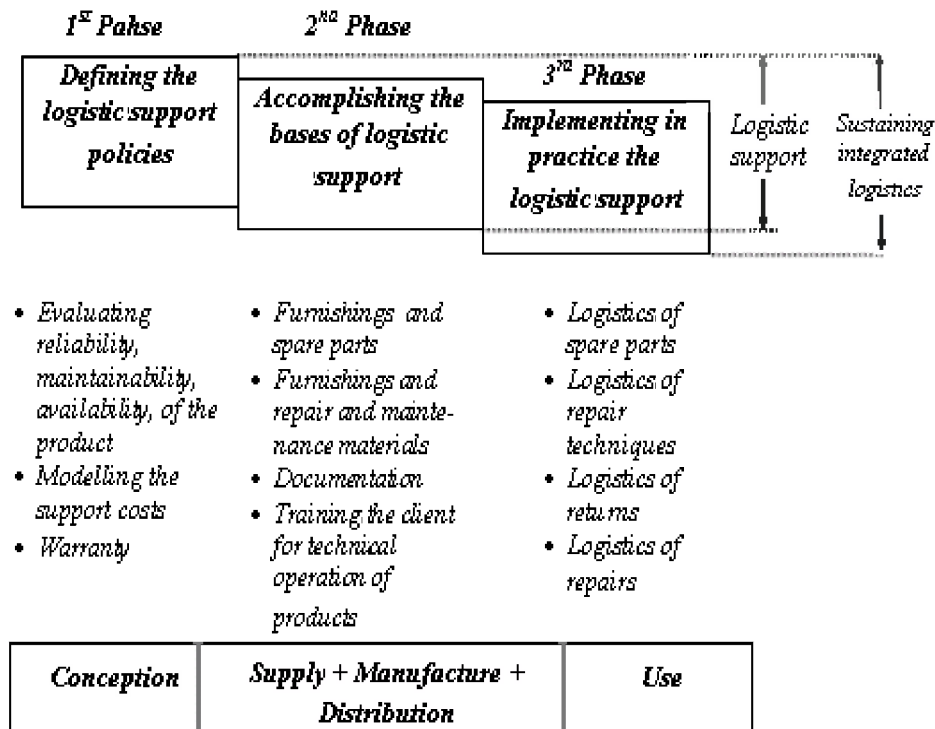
1$^{st}$ Pahse

2$^{nd}$ Phase

Defining the logistic support policies

Accomplishing the bases of logistic support

3$^{rd}$ Phase

Implementing in practice the logistic support

Logistic support

Sustaining integrated logistics

• Evaluating reliability, maintainability, availability, of the product
• Modelling the support costs
• Warranty

• Furnishings and spare parts
• Furnishings and repair and maintenance materials
• Documentation
• Training the client for technical operation of products

• Logistics of spare parts
• Logistics of repair techniques
• Logistics of returns
• Logistics of repairs

| Conception | Supply + Manufacture + Distribution | Use |
|---|---|---|